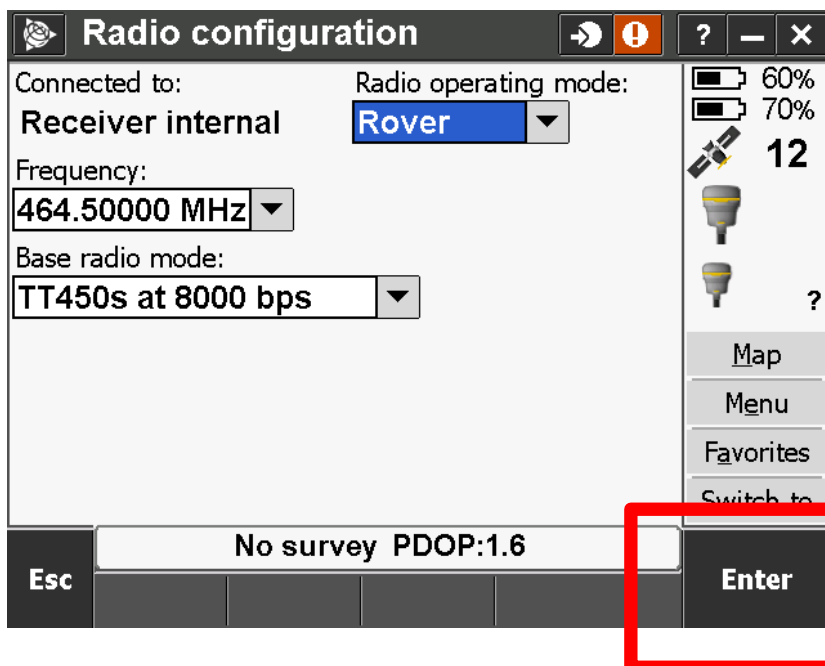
Radio configuration

?

Connected to:
Receiver internal

Radio operating mode:
Rover

Frequency:
464.50000 MHz

Base radio mode:
TT450s at 8000 bps

60%
70%
12

?

Map
Menu
Favorites
Switch to

No survey PDOP:1.6

Esc

Enter